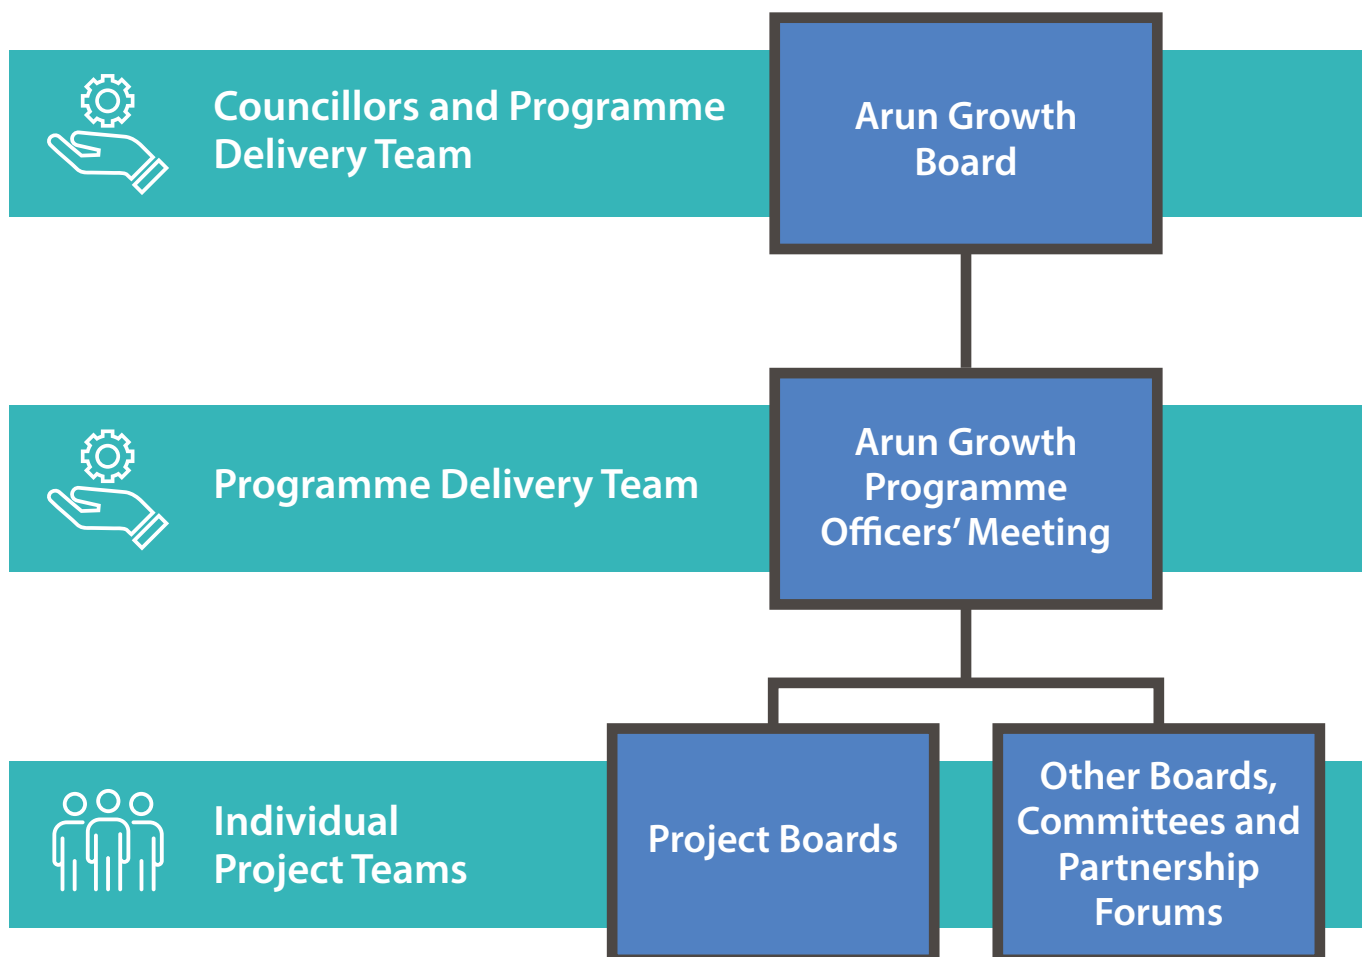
Councillors and Programme Delivery Team

Arun Growth Board

Programme Delivery Team

Arun Growth Programme Officers' Meeting

Individual Project Teams

Project Boards

Other Boards, Committees and Partnership Forums